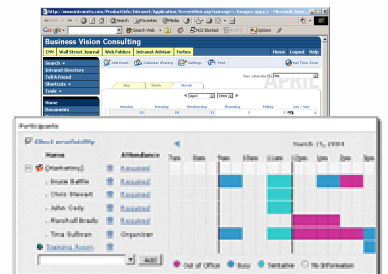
Address http://www.intranets.com/ProductInfo/Intranet/Application/ScreenShot.asp?image=/images/apps/

Google Search Web 1422 blocked Options

Business Vision Consulting

DN Wall Street Journal Web Folders Intranet Advisor Forbes

Home Logout Help

Search

Intranet Directory

Tell A Friend

Shortcuts

Tools

Home

Documents

Add Event Calendar Sharing Settings Print Set Time Zone

Day Week Month

April 2004

Sunday Monday Tuesday Wednesday Thursday Friday Saturday

APRIL

Participants

Check availability

Name Attendance

Organizers

Invite

Required

Organizer

Add

Out of Office Busy Tentative No Information